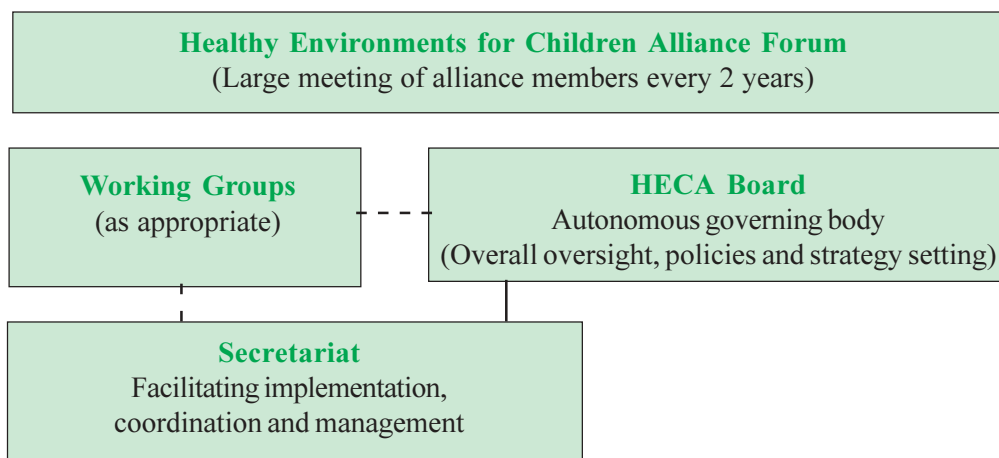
Healthy Environments for Children Alliance Forum
(Large meeting of alliance members every 2 years)

Working Groups
(as appropriate)

HECA Board
Autonomous governing body
(Overall oversight, policies and strategy setting)

Secretariat
Facilitating implementation, coordination and management